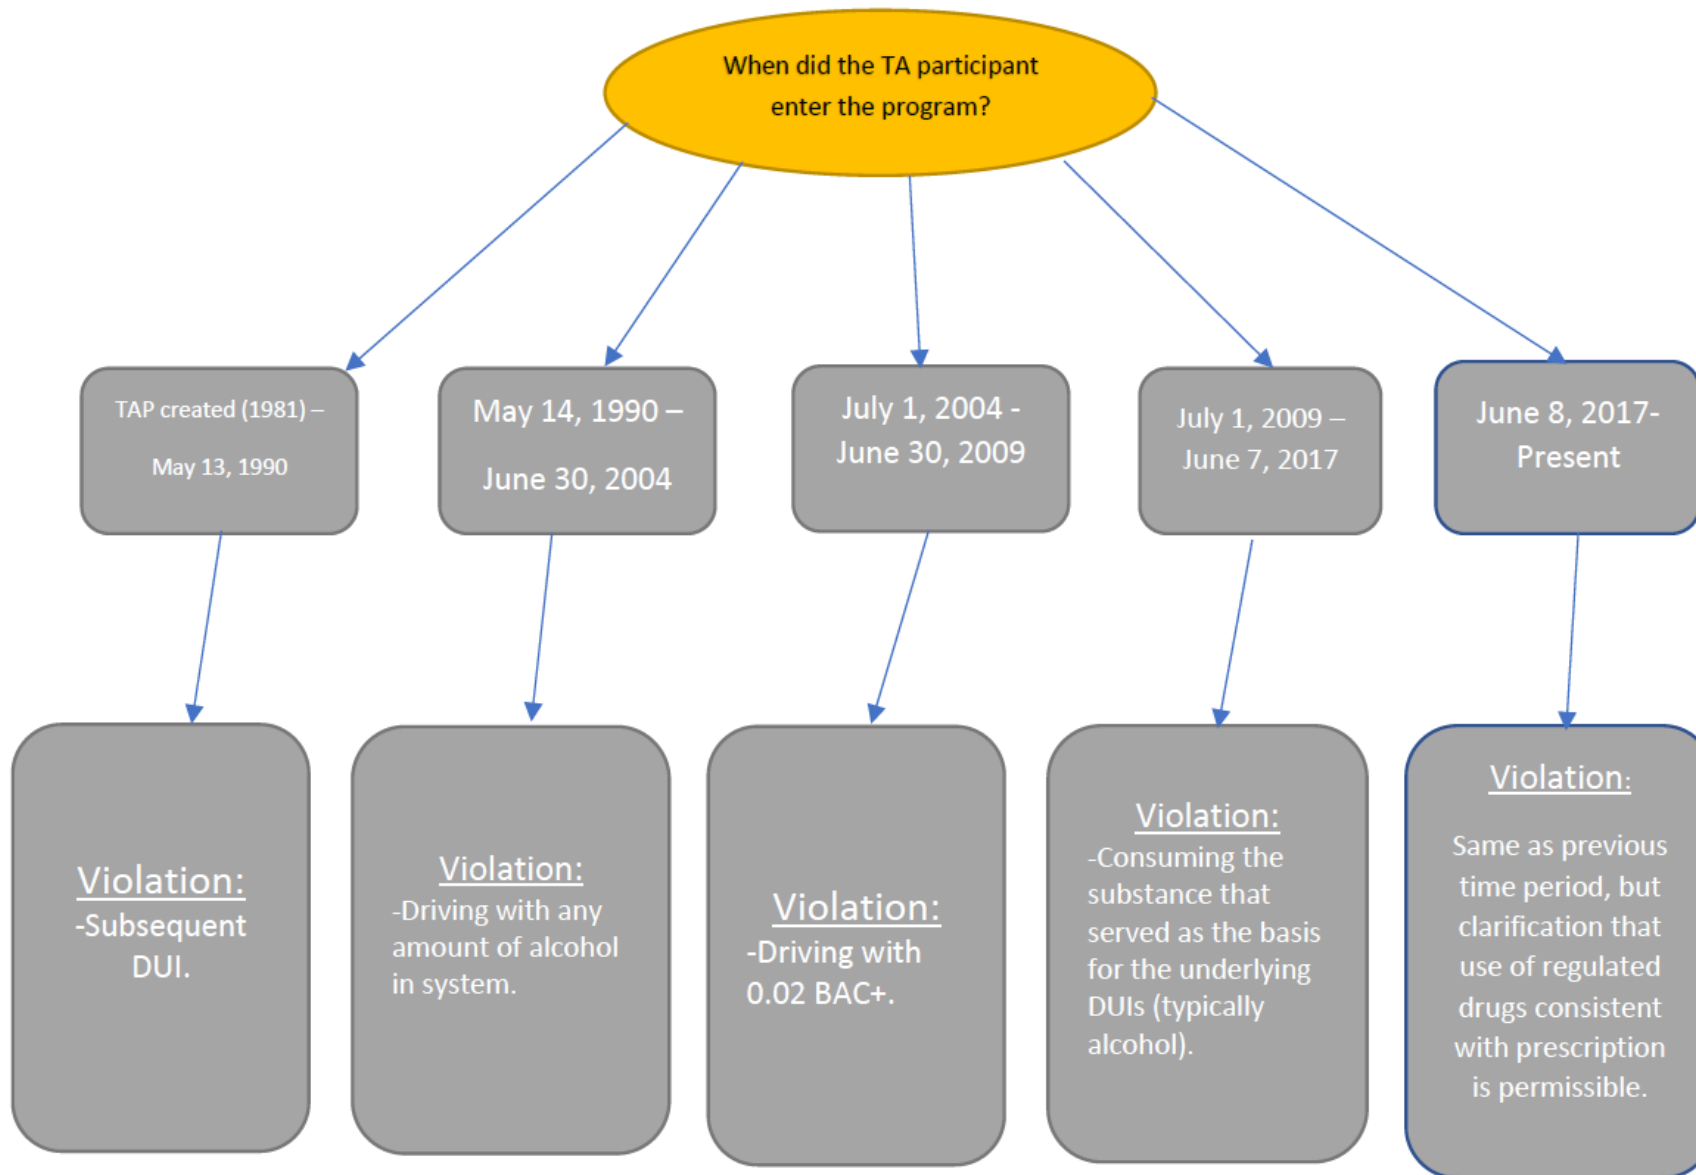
When did the TA participant enter the program?

TAP created (1981) –

May 13, 1990

May 14, 1990 –

June 30, 2004

July 1, 2004 - June 30, 2009

July 1, 2009 – June 7, 2017

June 8, 2017- Present

Violation:
-Subsequent DUI.

Violation:
-Driving with any amount of alcohol in system.

Violation:
-Driving with 0.02 BAC+.

Violation:
-Consuming the substance that served as the basis for the underlying DUIs (typically alcohol).

Violation:

Same as previous time period, but clarification that use of regulated drugs consistent with prescription is permissible.